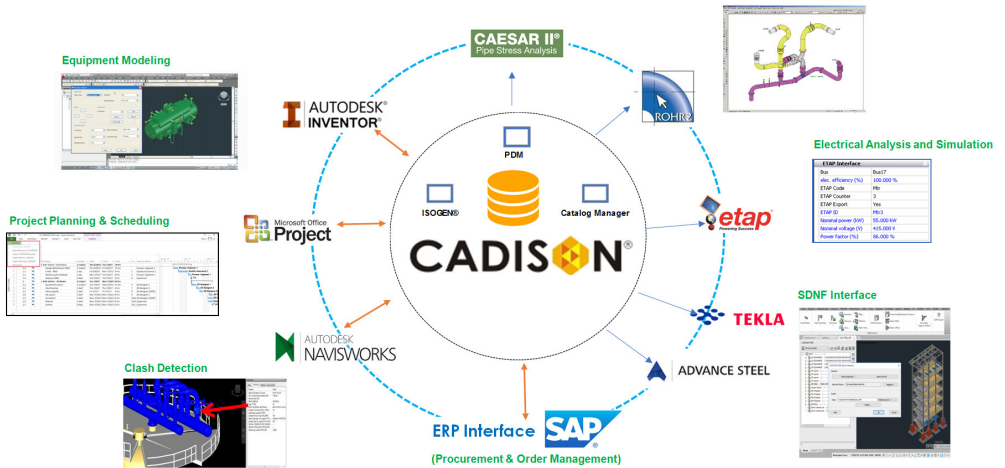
CAESAR II®
Pipe Stress Analysis

Equipment Modeling

AUTODESK®
INVENTOR®

ROHR2

PDM

Electrical Analysis and Simulation

| ETAP Interface | |
|---|---|
| Bus | Bus17 |
| elec. efficiency (%) | 100.000 % |
| ETAP Code | Mtr |
| ETAP Counter | 3 |
| ETAP Export | Yes |
| ETAP ID | Mtr3 |
| Nominal power (kW) | 55.000 kW |
| Nominal voltage (V) | 415.000 V |
| Power Factor (%) | 86.000 % |

ISOGEN®

Catalog Manager

etap
Powering Success

Project Planning & Scheduling

Microsoft Office
Project

CADISON®

SDNF Interface

TEKLA

AUTODESK
NAVISWORKS

ADVANCE STEEL

Clash Detection

ERP Interface

SAP

(Procurement & Order Management)